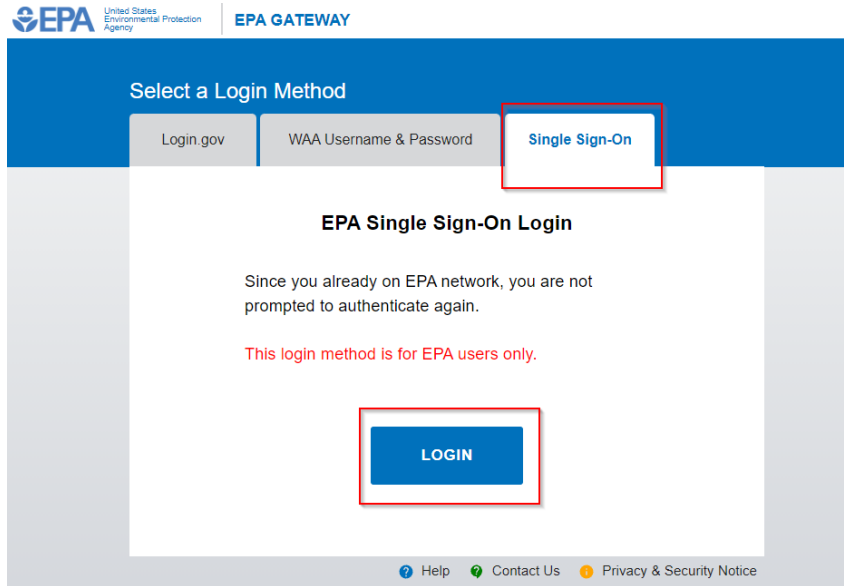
EPA United States Environmental Protection Agency

EPA GATEWAY

Select a Login Method

Login.gov

WAA Username & Password

Single Sign-On

EPA Single Sign-On Login

Since you already on EPA network, you are not prompted to authenticate again.

This login method is for EPA users only.

LOGIN

Help

Contact Us

Privacy & Security Notice